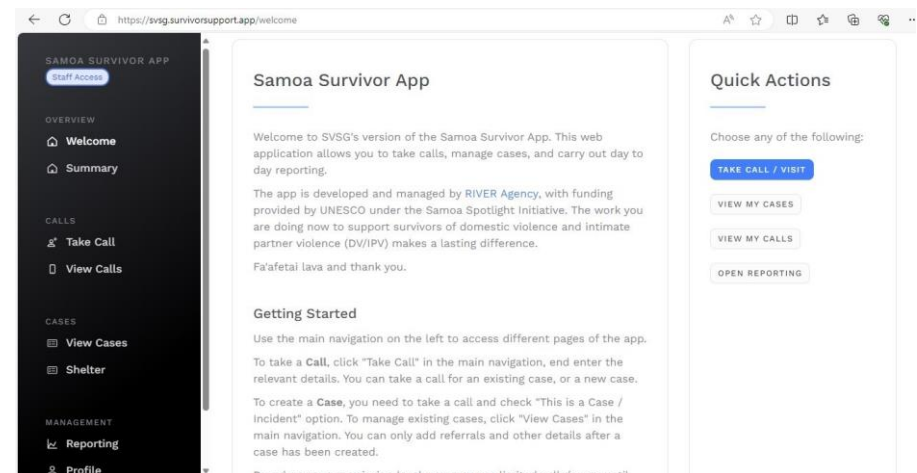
https://svsg.survivorsupport.app/welcome

SAMOA SURVIVOR APP
Staff Access

OVERVIEW
Welcome
Summary

CALLS
Take Call
View Calls

CASES
View Cases
Shelter

MANAGEMENT
Reporting
Profile

Samoa Survivor App

Welcome to SVSG's version of the Samoa Survivor App. This web application allows you to take calls, manage cases, and carry out day to day reporting.

The app is developed and managed by RIVER Agency, with funding provided by UNESCO under the Samoa Spotlight Initiative. The work you are doing now to support survivors of domestic violence and intimate partner violence (DV/IPV) makes a lasting difference.

Fa'afetai lava and thank you.

Getting Started

Use the main navigation on the left to access different pages of the app.

To take a Call, click "Take Call" in the main navigation, end enter the relevant details. You can take a call for an existing case, or a new case.

To create a Case, you need to take a call and check "This is a Case / Incident" option. To manage existing cases, click "View Cases" in the main navigation. You can only add referrals and other details after a case has been created.

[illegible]

Quick Actions

Choose any of the following:

TAKE CALL / VISIT

VIEW MY CASES

VIEW MY CALLS

OPEN REPORTING